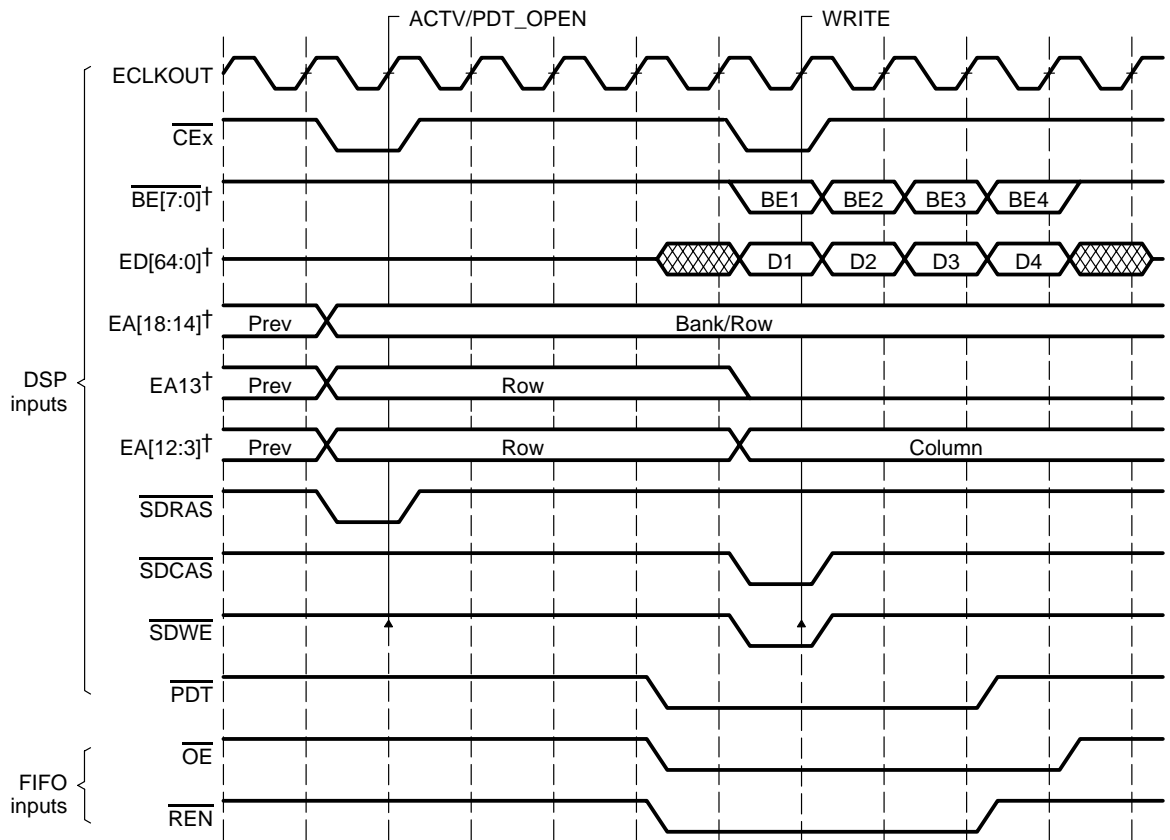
ACTV/PDT_OPEN

WRITE

ECLKOUT

$\overline{CEx}$

$\overline{BE[7:0]}$†

BE1 BE2 BE3 BE4

ED[64:0]†

D1 D2 D3 D4

EA[18:14]†

Prev

Bank/Row

EA13†

Prev

Row

EA[12:3]†

Prev

Row

Column

$\overline{SDRAS}$

$\overline{SDCAS}$

$\overline{SDWE}$

$\overline{PDT}$

$\overline{OE}$

$\overline{REN}$

DSP inputs

FIFO inputs